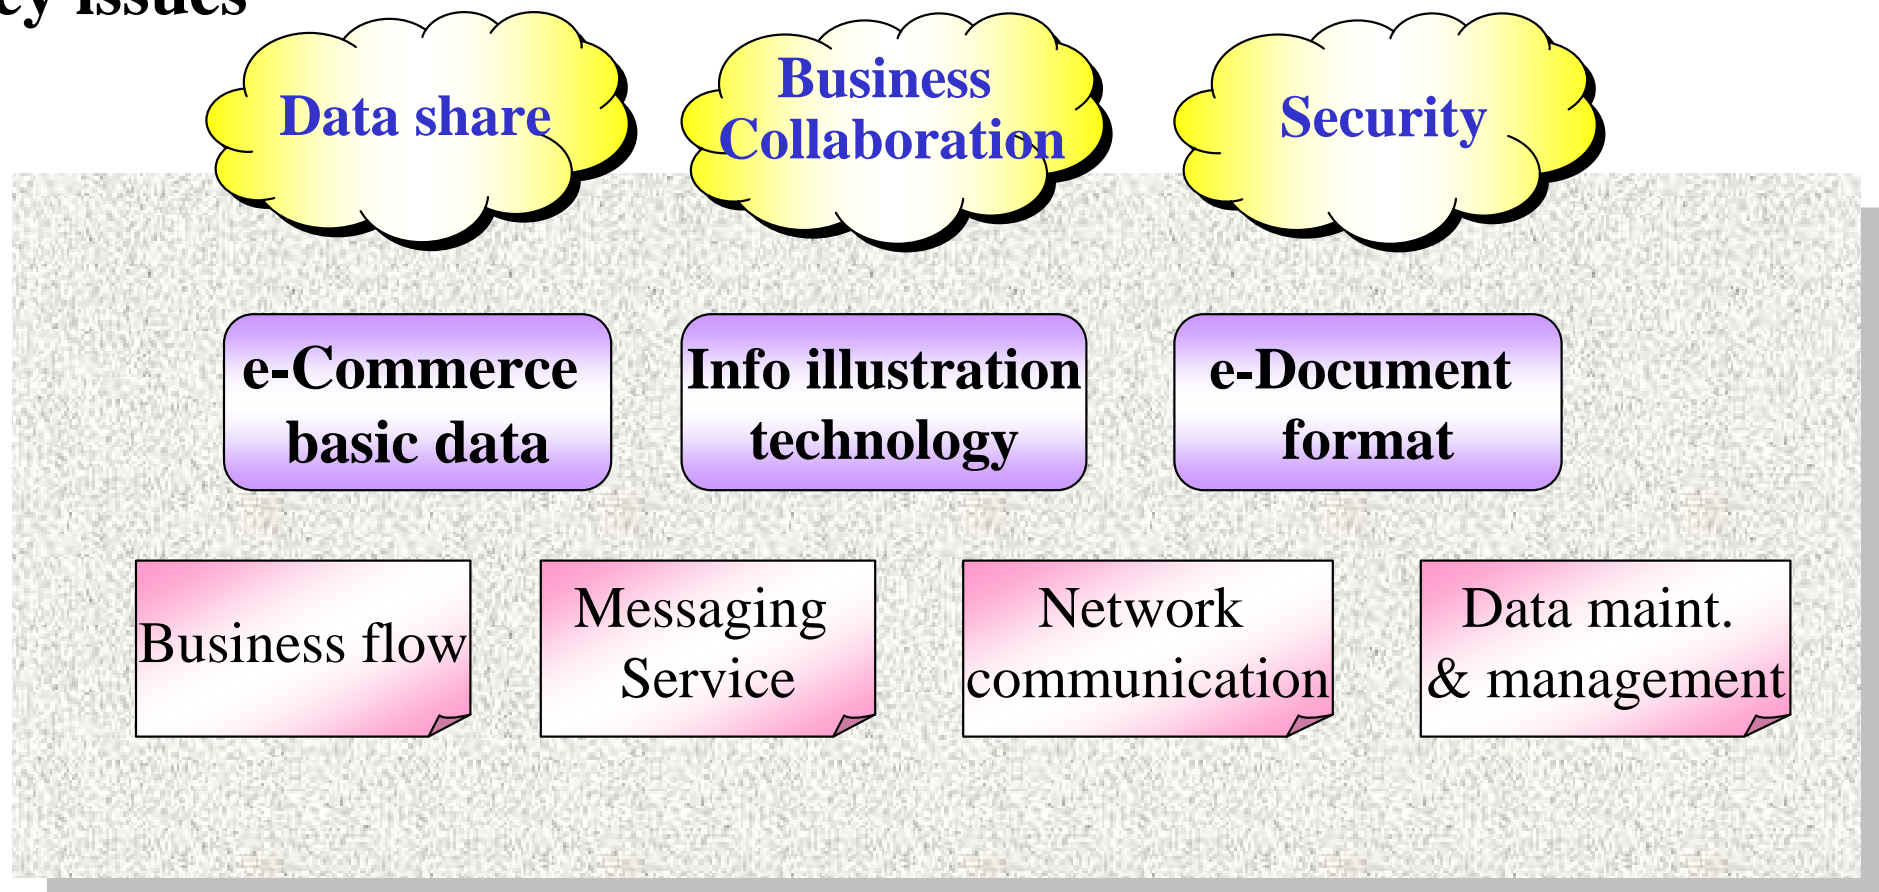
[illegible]ey issues

Data share

Business Collaboration

Security

e-Commerce basic data

Info illustration technology

e-Document format

Business flow

Messaging Service

Network communication

Data maint. & management